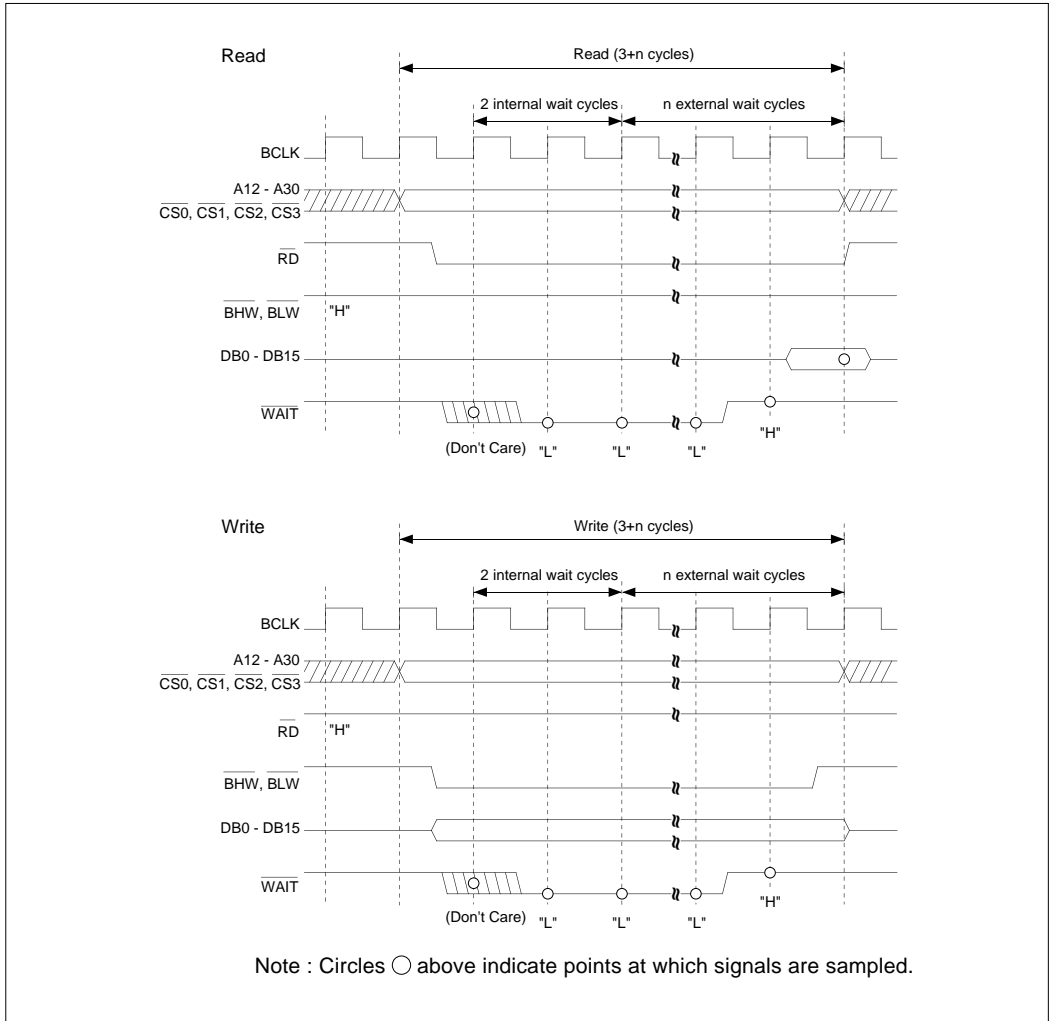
Read

Read (3+n cycles)

2 internal wait cycles

n external wait cycles

BCLK

A12 - A30

$\overline{CS0}$, $\overline{CS1}$, $\overline{CS2}$, $\overline{CS3}$

$\overline{RD}$

$\overline{BHW}$, $\overline{BLW}$

"H"

DB0 - DB15

$\overline{WAIT}$

(Don't Care)

"L"

"L"

"L"

"H"

Write

Write (3+n cycles)

2 internal wait cycles

n external wait cycles

BCLK

A12 - A30

$\overline{CS0}$, $\overline{CS1}$, $\overline{CS2}$, $\overline{CS3}$

$\overline{RD}$

"H"

$\overline{BHW}$, $\overline{BLW}$

DB0 - DB15

$\overline{WAIT}$

(Don't Care)

"L"

"L"

"L"

"H"

Note : Circles ○ above indicate points at which signals are sampled.